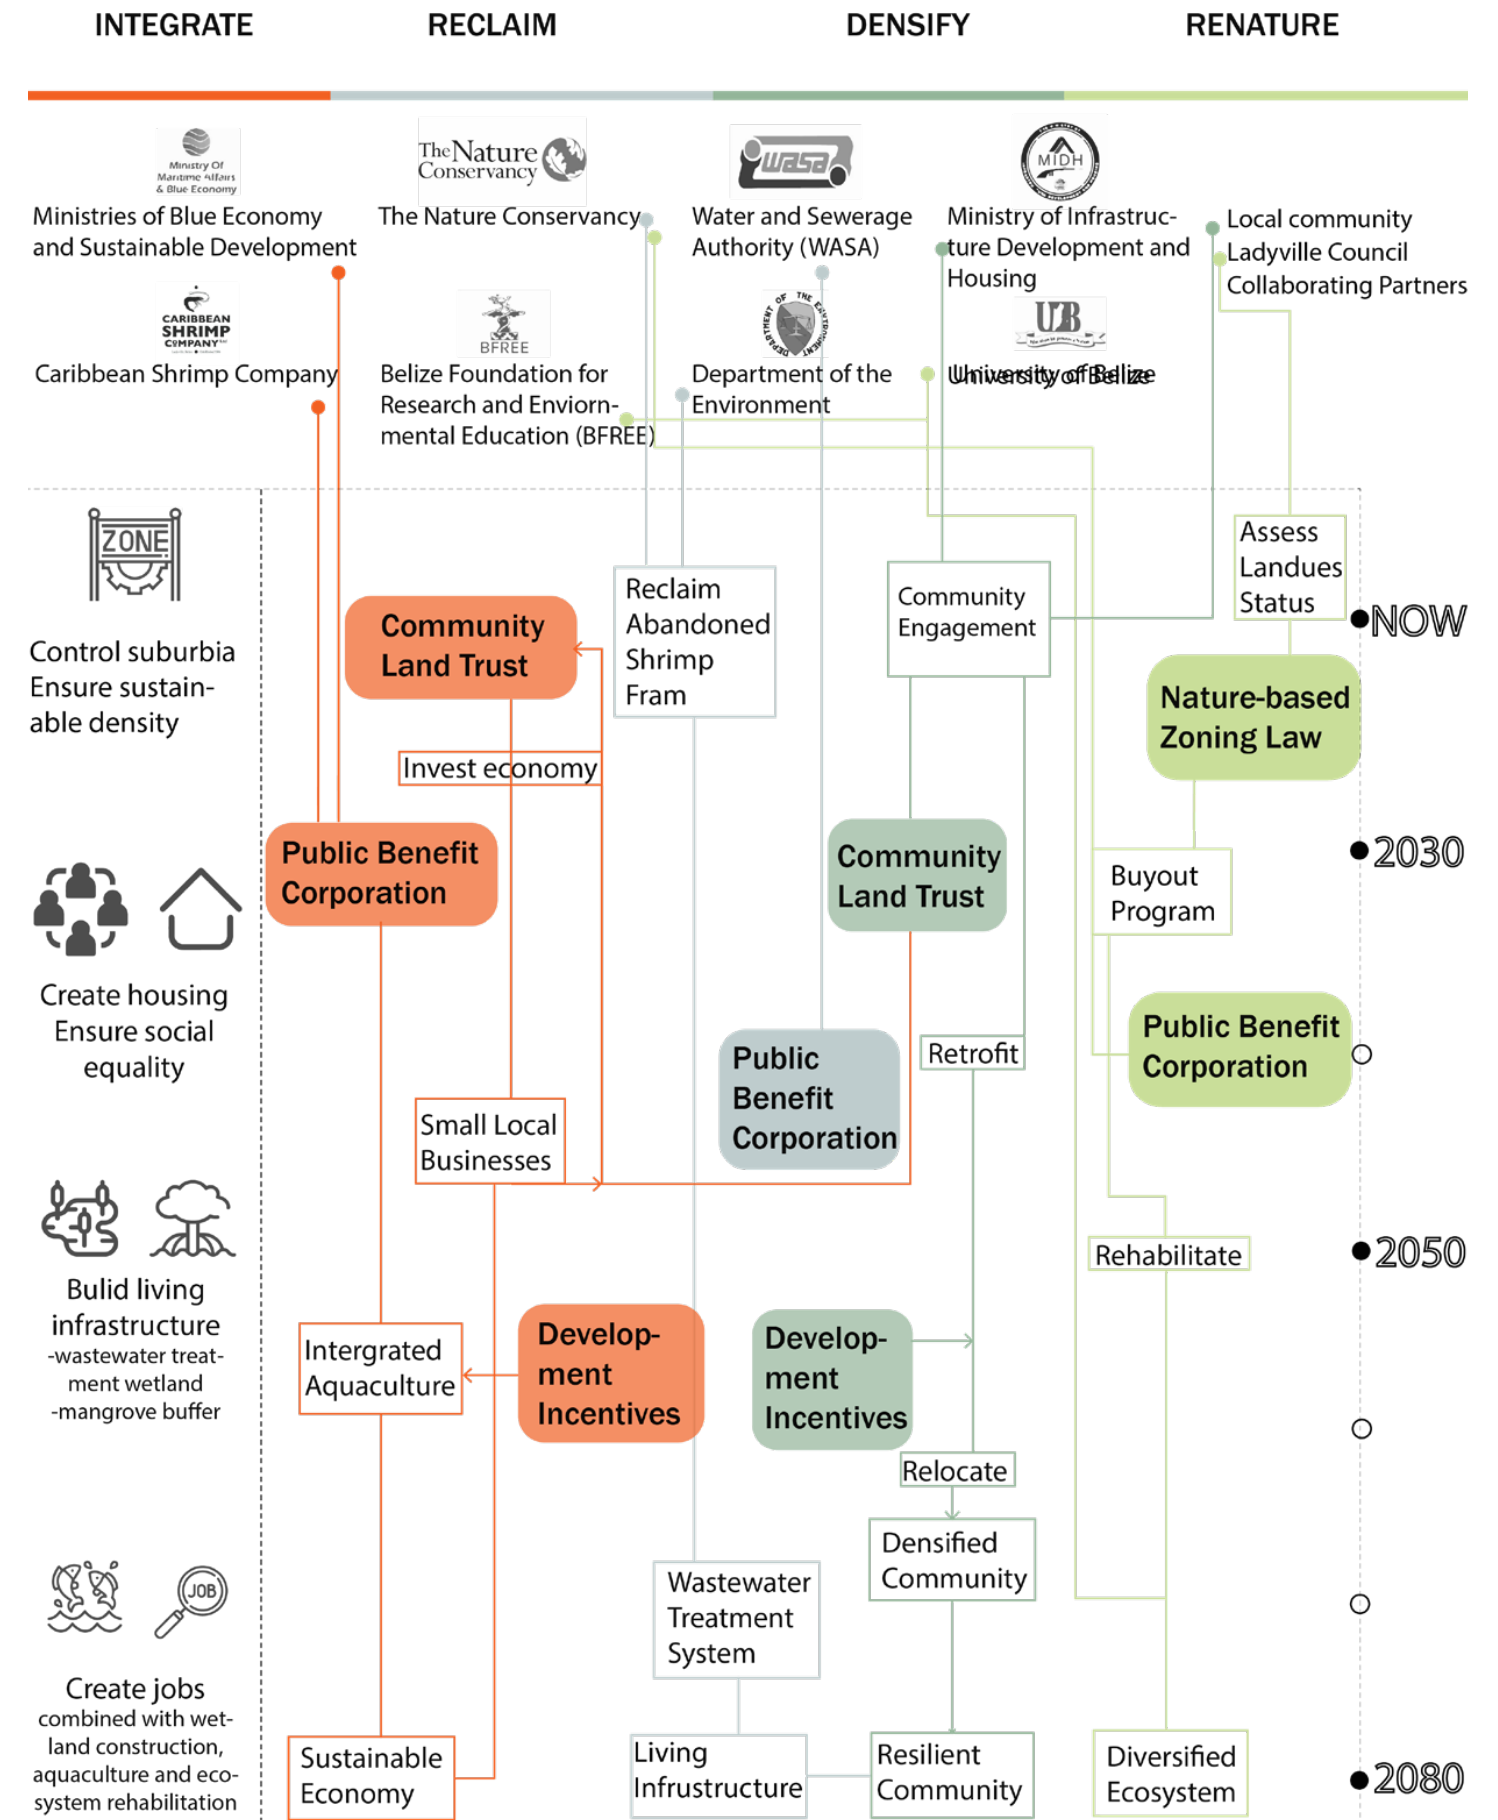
INTEGRATE RECLAIM DENSIFY RENATURE

Ministry Of Maritime Affairs & Blue Economy

Ministries of Blue Economy and Sustainable Development

The Nature Conservancy

The Nature Conservancy

WASA

Water and Sewerage Authority (WASA)

MIDH

Ministry of Infrastructure Development and Housing

Local community
Ladyville Council
Collaborating Partners

CARIBBEAN SHRIMP COMPANY

Caribbean Shrimp Company

BFREE

Belize Foundation for Research and Enviornmental Education (BFREE)

Department of the Environment

UB

University of Belize

ZONE

Control suburbia
Ensure sustainable density

Community Land Trust

Reclaim Abandoned Shrimp Fram

Community Engagement

Assess Landues Status

NOW

Nature-based Zoning Law

Invest economy

Public Benefit Corporation

Community Land Trust

2030

Buyout Program

Create housing
Ensure social equality

Public Benefit Corporation

Retrofit

Public Benefit Corporation

Small Local Businesses

JOB

Bulid living infrastructure
-wastewater treatment wetland
-mangrove buffer

Rehabilitate

2050

Intergrated Aquaculture

Development Incentives

Development Incentives

Relocate

Densified Community

Wastewater Treatment System

Create jobs
combined with wetland construction, aquaculture and ecosystem rehabilitation

Sustainable Economy

Living Infrustructure

Resilient Community

Diversified Ecosystem

2080